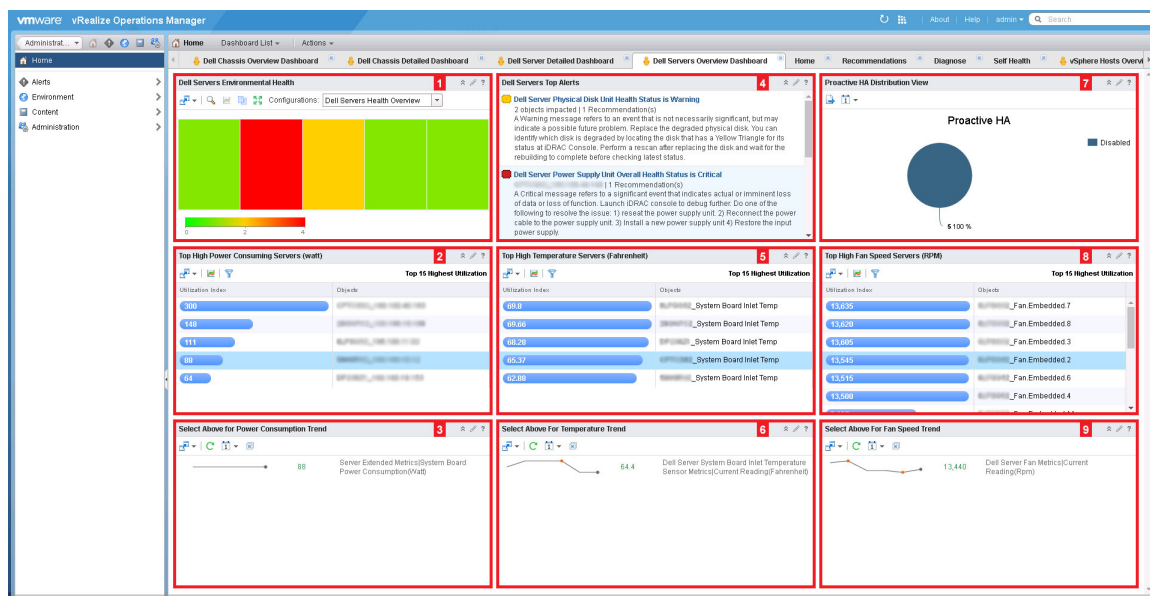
vmware vRealize Operations Manager

About | Help | admin | Search

Administrat... Home Dashboard List Actions

Home
Alerts
Environment
Content
Administration

Dell Chassis Overview Dashboard | Dell Chassis Detailed Dashboard | Dell Server Detailed Dashboard | Dell Servers Overview Dashboard | Home | Recommendations | Diagnose | Self Health | vSphere Hosts Overvi

Dell Servers Environmental Health 1
Configurations: Dell Servers Health Overview
0 2 4

Dell Servers Top Alerts 4
Dell Server Physical Disk Unit Health Status is Warning
2 objects impacted | 1 Recommendation(s)
A Warning message refers to an event that is not necessarily significant, but may indicate a possible future problem. Replace the degraded physical disk. You can identify which disk is degraded by locating the disk that has a Yellow Triangle for its status at iDRAC Console. Perform a rescan after replacing the disk and wait for the rebuilding to complete before checking latest status.
Dell Server Power Supply Unit Overall Health Status is Critical
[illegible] | 1 Recommendation(s)
A Critical message refers to a significant event that indicates actual or imminent loss of data or loss of function. Launch iDRAC console to debug further. Do one of the following to resolve the issue: 1) reseat the power supply unit. 2) Reconnect the power cable to the power supply unit. 3) Install a new power supply unit 4) Restore the input power supply.

Proactive HA Distribution View 7
Proactive HA
Disabled
5 100 %

Top High Power Consuming Servers (watt) 2
Top 15 Highest Utilization
| Utilization Index | Objects |
|---|---|
| 300 | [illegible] |
| 148 | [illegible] |
| 111 | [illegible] |
| 88 | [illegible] |
| 64 | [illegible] |

Top High Temperature Servers (Fahrenheit) 5
Top 15 Highest Utilization
| Utilization Index | Objects |
|---|---|
| 69.8 | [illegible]_System Board Inlet Temp |
| 69.66 | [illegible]_System Board Inlet Temp |
| 68.28 | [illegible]_System Board Inlet Temp |
| 65.37 | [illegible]_System Board Inlet Temp |
| 62.88 | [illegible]_System Board Inlet Temp |

Top High Fan Speed Servers (RPM) 8
Top 15 Highest Utilization
| Utilization Index | Objects |
|---|---|
| 13,635 | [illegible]_Fan.Embedded.7 |
| 13,620 | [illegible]_Fan.Embedded.8 |
| 13,605 | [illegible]_Fan.Embedded.3 |
| 13,545 | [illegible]_Fan.Embedded.2 |
| 13,515 | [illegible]_Fan.Embedded.6 |
| 13,500 | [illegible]_Fan.Embedded.4 |

Select Above for Power Consumption Trend 3
88 Server Extended Metrics|System Board Power Consumption(Watt)

Select Above For Temperature Trend 6
64.4 Dell Server System Board Inlet Temperature Sensor Metrics|Current Reading(Fahrenheit)

Select Above For Fan Speed Trend 9
13,440 Dell Server Fan Metrics|Current Reading(Rpm)